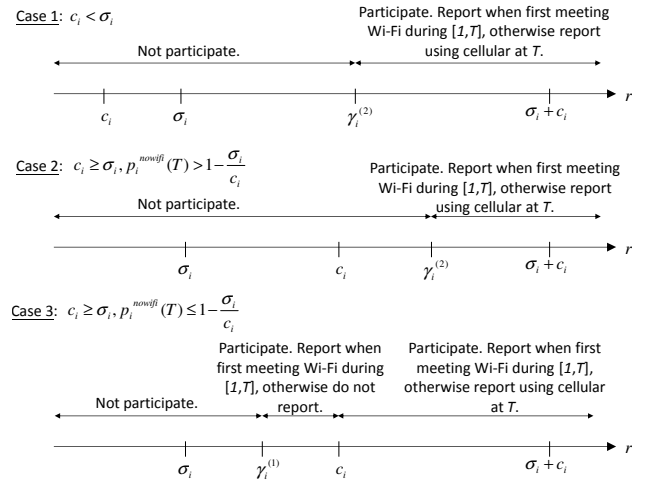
Case 1: $c_i < \sigma_i$

Not participate.

Participate. Report when first meeting Wi-Fi during [1,T], otherwise report using cellular at T.

$c_i$ $\sigma_i$ $\gamma_i^{(2)}$ $\sigma_i + c_i$ $r$

Case 2: $c_i \geq \sigma_i, p_i^{nowifi}(T) > 1 - \frac{\sigma_i}{c_i}$

Not participate.

Participate. Report when first meeting Wi-Fi during [1,T], otherwise report using cellular at T.

$\sigma_i$ $c_i$ $\gamma_i^{(2)}$ $\sigma_i + c_i$ $r$

Case 3: $c_i \geq \sigma_i, p_i^{nowifi}(T) \leq 1 - \frac{\sigma_i}{c_i}$

Not participate.

Participate. Report when first meeting Wi-Fi during [1,T], otherwise do not report.

Participate. Report when first meeting Wi-Fi during [1,T], otherwise report using cellular at T.

$\sigma_i$ $\gamma_i^{(1)}$ $c_i$ $\sigma_i + c_i$ $r$